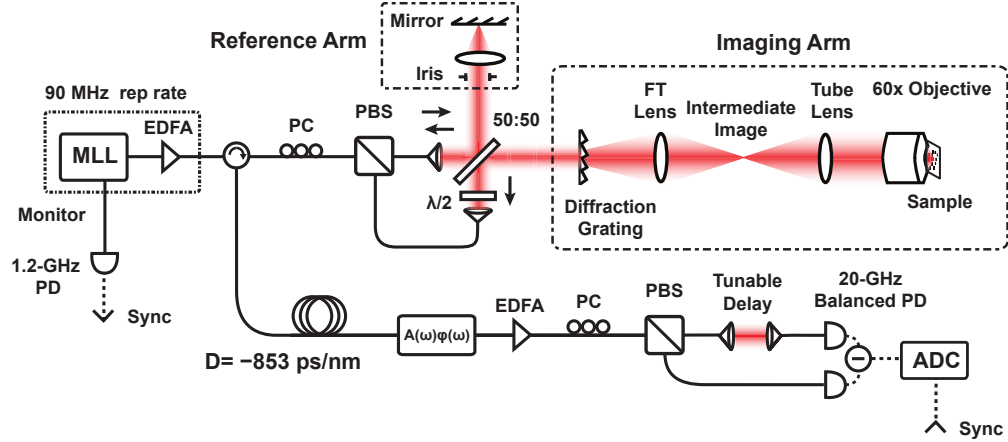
Mirror

Reference Arm

Iris

Imaging Arm

90 MHz rep rate

EDFA

MLL

PC

PBS

50:50

FT Lens

Intermediate Image

Tube Lens

60x Objective

$\lambda/2$

Diffraction Grating

Sample

Monitor

1.2-GHz PD

Sync

D= −853 ps/nm

A(ω)φ(ω)

EDFA

PC

PBS

Tunable Delay

20-GHz Balanced PD

ADC

Sync